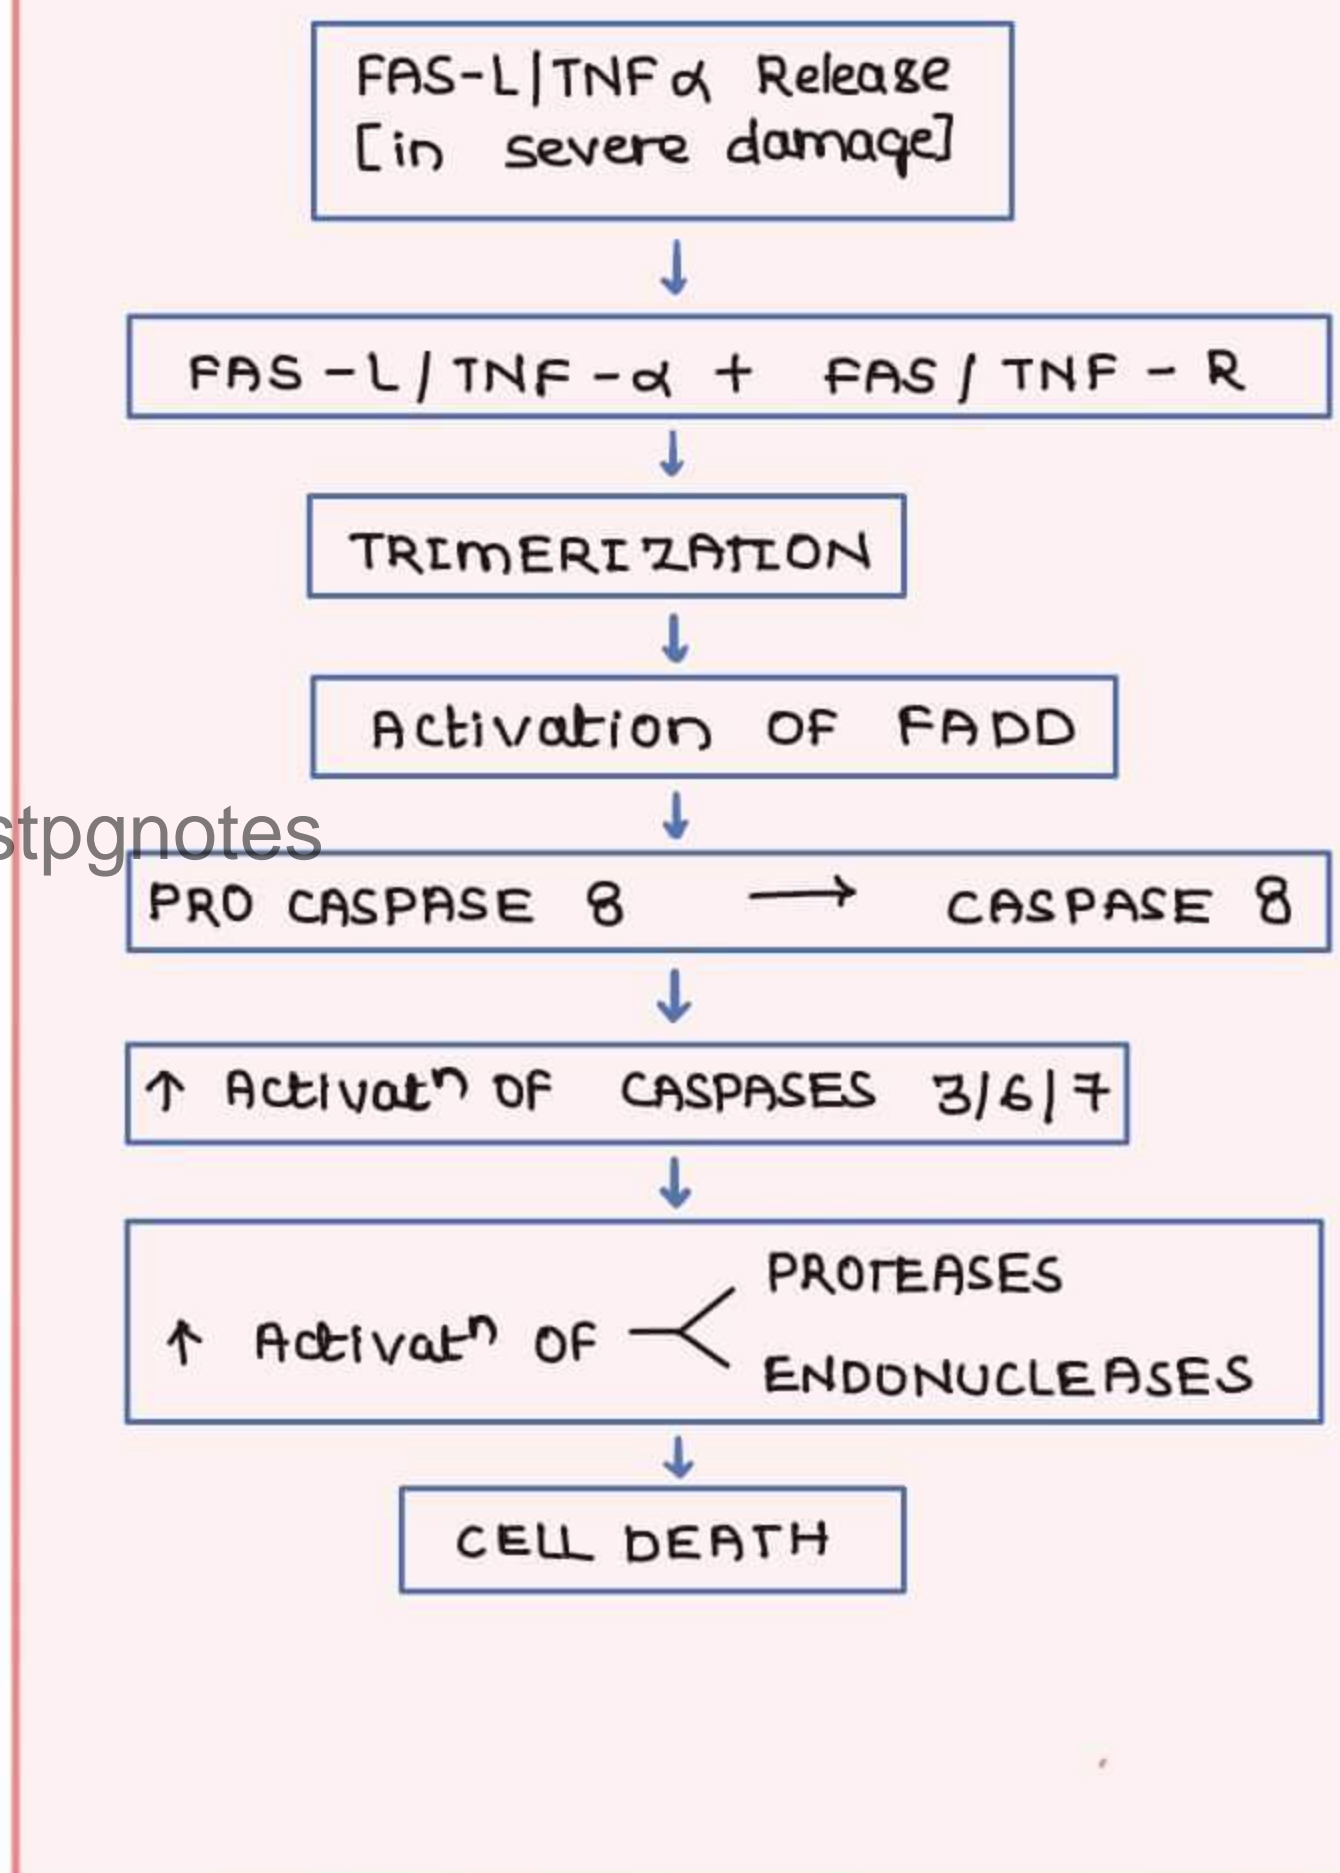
FAS-L|TNF$\alpha$ Release [in severe damage]

↓

FAS-L/TNF-$\alpha$ + FAS/TNF-R

↓

TRIMERIZATION

↓

Activation OF FADD

↓

stpgnotes

PRO CASPASE 8 ⟶ CASPASE 8

↓

↑ Activat$^n$ OF CASPASES 3/6/7

↓

↑ Activat$^n$ OF PROTEASES ENDONUCLEASES

↓

CELL DEATH